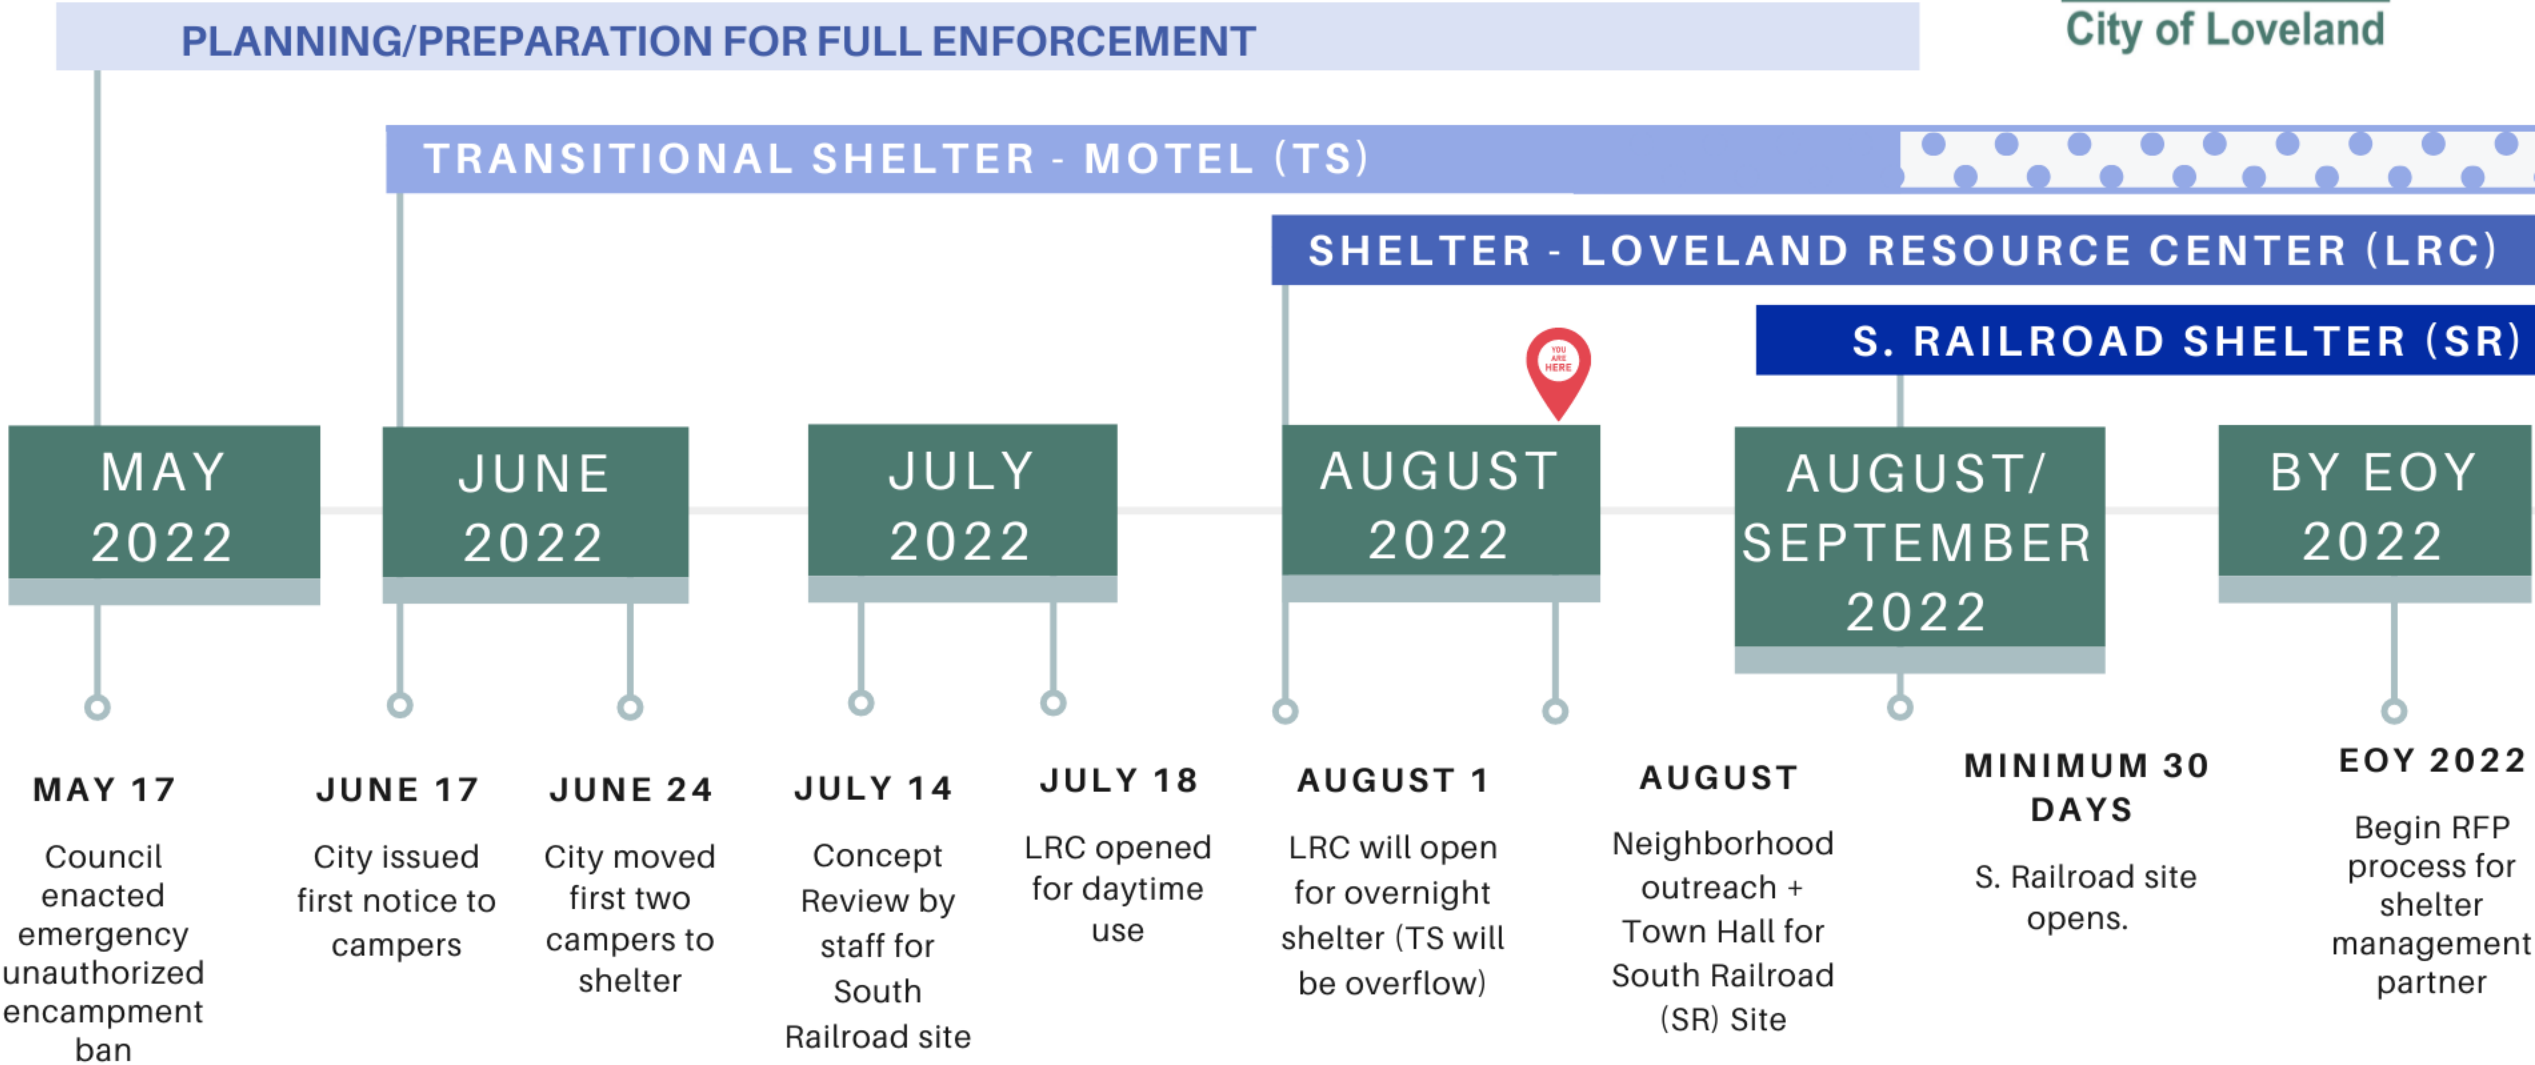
PLANNING/PREPARATION FOR FULL ENFORCEMENT

City of Loveland

TRANSITIONAL SHELTER - MOTEL (TS)

SHELTER - LOVELAND RESOURCE CENTER (LRC)

S. RAILROAD SHELTER (SR)

YOU ARE HERE

MAY 2022

JUNE 2022

JULY 2022

AUGUST 2022

AUGUST/ SEPTEMBER 2022

BY EOY 2022

MAY 17

Council enacted emergency unauthorized encampment ban

JUNE 17

City issued first notice to campers

JUNE 24

City moved first two campers to shelter

JULY 14

Concept Review by staff for South Railroad site

JULY 18

LRC opened for daytime use

AUGUST 1

LRC will open for overnight shelter (TS will be overflow)

AUGUST

Neighborhood outreach + Town Hall for South Railroad (SR) Site

MINIMUM 30 DAYS

S. Railroad site opens.

EOY 2022

Begin RFP process for shelter management partner